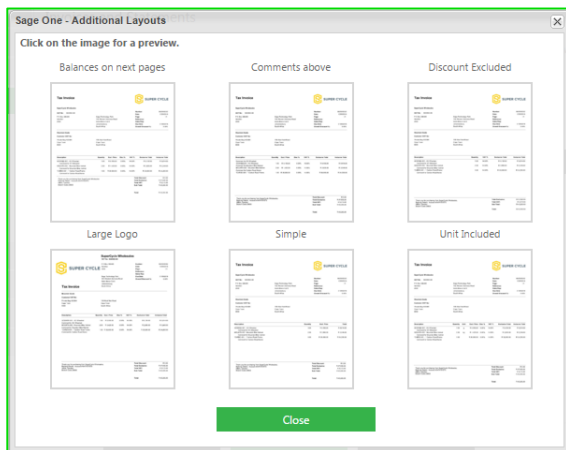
Sage One - Additional Layouts

Click on the image for a preview.

Balances on next pages

Tax Invoice

SUPER CYCLE

Comments above

Tax Invoice

SUPER CYCLE

Discount Excluded

Tax Invoice

SUPER CYCLE

Large Logo

SUPER CYCLE

Tax Invoice

Simple

Tax Invoice

SUPER CYCLE

Unit Included

Tax Invoice

SUPER CYCLE

Close